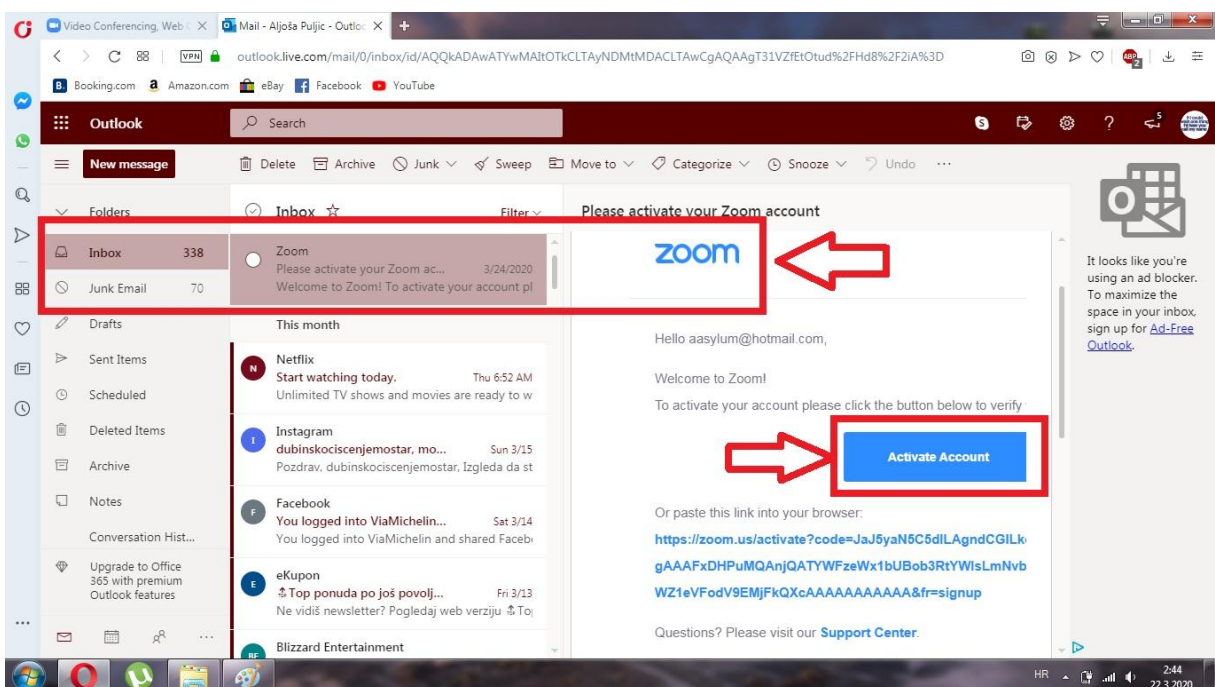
Video Conferencing, Web C X
Mail - Aljoša Puljic - Outloo X
+

VPN outlook.live.com/mail/0/inbox/id/AQQkADAwATYwMAItOTkCLTAyNDMtMDACLTAwCgAQAAgT31VZfEtOtud%2FHd8%2F2iA%3D

Booking.com Amazon.com eBay Facebook YouTube

Outlook Search

New message
Delete Archive Junk Sweep Move to Categorize Snooze Undo ···

Folders
Inbox 338
Junk Email 70
Drafts
Sent Items
Scheduled
Deleted Items
Archive
Notes
Conversation Hist...
Upgrade to Office 365 with premium Outlook features

Inbox ☆ Filter

Zoom
Please activate your Zoom ac... 3/24/2020
Welcome to Zoom! To activate your account pl

This month

Netflix
Start watching today. Thu 6:52 AM
Unlimited TV shows and movies are ready to w

Instagram
dubinskociscenjemostar, mo... Sun 3/15
Pozdrav, dubinskocisc enjemostar, Izgleda da st

Facebook
You logged into ViaMichelin... Sat 3/14
You logged into ViaMichelin and shared Faceb

eKupon
Top ponuda po još povolj... Fri 3/13
Ne vidiš newsletter? Pogledaj web verziju Top

Blizzard Entertainment

Please activate your Zoom account

zoom

Hello aasylum@hotmail.com,

Welcome to Zoom!

To activate your account please click the button below to verify

Activate Account

Or paste this link into your browser:
https://zoom.us/activate?code=JaJ5yaN5C5dlLAgndCGILk gAAAFxDHPuMQAnjQATYWFzeWx1bUBob3RtYWlsLmNvb WZ1eVFodV9EMjFkQXcAAAAAAAAAAA&fr=signup

Questions? Please visit our Support Center.

It looks like you're using an ad blocker. To maximize the space in your inbox, sign up for Ad-Free Outlook.

HR 2:44 22.3.2020